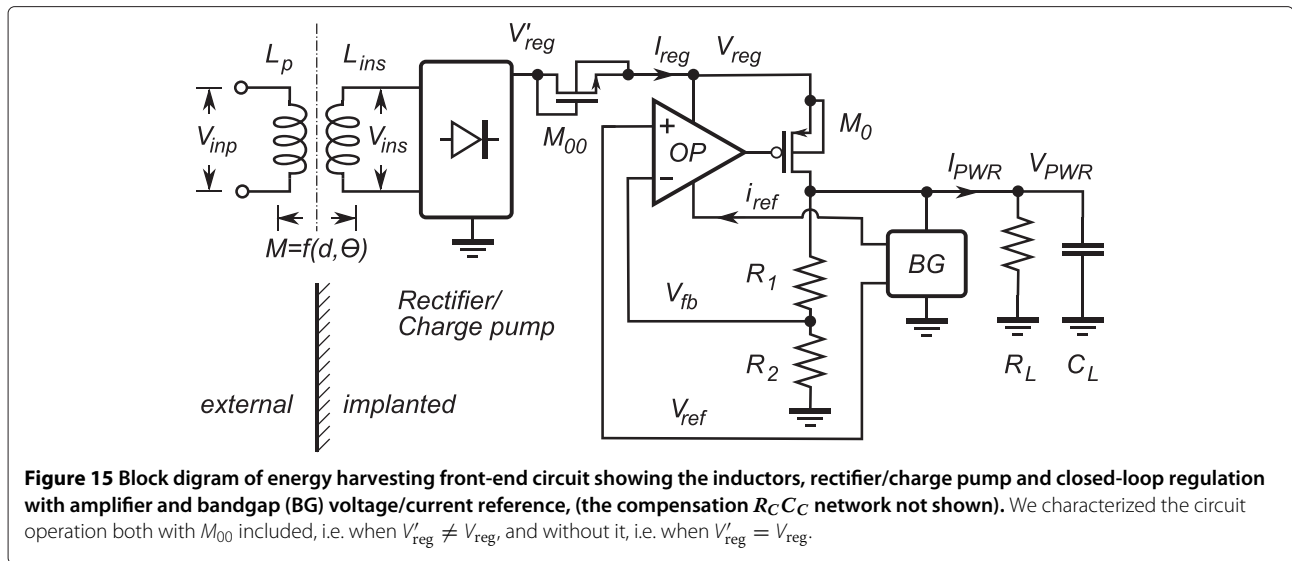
$L_p$ $L_{ins}$ $V'_{reg}$ $I_{reg}$ $V_{reg}$

$V_{inp}$ $V_{ins}$ $M_{00}$ + OP − $M_0$

$I_{PWR}$ $V_{PWR}$

$i_{ref}$

$M=f(d,\Theta)$

BG

$R_1$

$V_{fb}$

Rectifier/ Charge pump

$R_2$ $R_L$ $C_L$

external implanted

$V_{ref}$

**Figure 15 Block digram of energy harvesting front-end circuit showing the inductors, rectifier/charge pump and closed-loop regulation with amplifier and bandgap (BG) voltage/current reference, (the compensation $R_C C_C$ network not shown).** We characterized the circuit operation both with $M_{00}$ included, i.e. when $V'_{\text{reg}} \neq V_{\text{reg}}$, and without it, i.e. when $V'_{\text{reg}} = V_{\text{reg}}$.